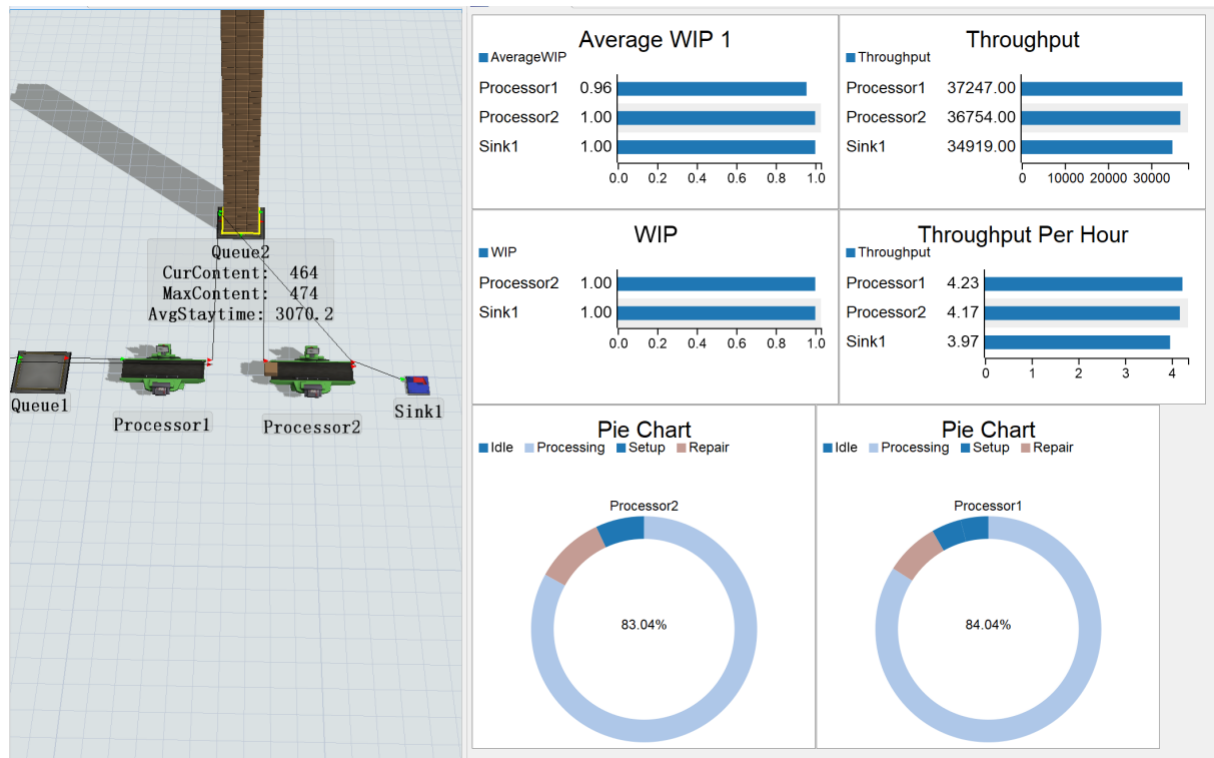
Queue2
CurContent: 464
MaxContent: 474
AvgStaytime: 3070.2

Queue1
Processor1
Processor2
Sink1

Average WIP 1
AverageWIP
Processor1 0.96
Processor2 1.00
Sink1 1.00
0.0 0.2 0.4 0.6 0.8 1.0

Throughput
Throughput
Processor1 37247.00
Processor2 36754.00
Sink1 34919.00
0 10000 20000 30000

WIP
WIP
Processor2 1.00
Sink1 1.00
0.0 0.2 0.4 0.6 0.8 1.0

Throughput Per Hour
Throughput
Processor1 4.23
Processor2 4.17
Sink1 3.97
0 1 2 3 4

Pie Chart
Idle Processing Setup Repair
Processor2
83.04%

Pie Chart
Idle Processing Setup Repair
Processor1
84.04%